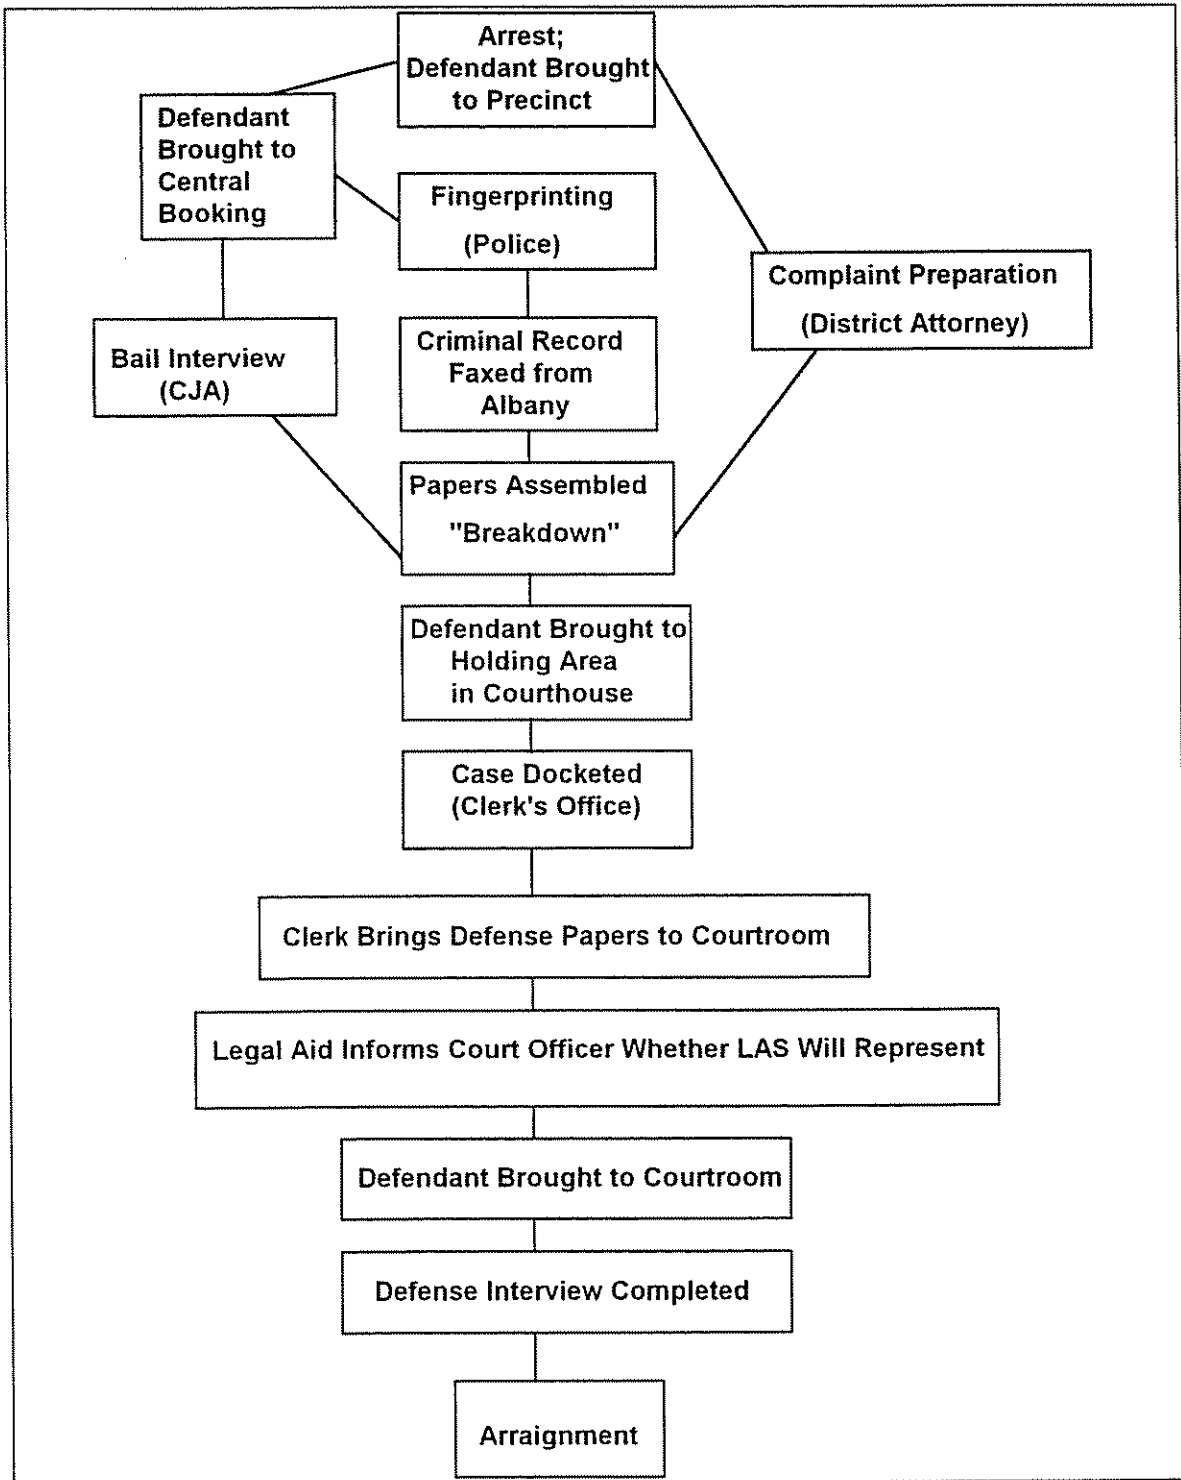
Arrest;
Defendant Brought to Precinct

Defendant Brought to Central Booking

Fingerprinting
(Police)

Complaint Preparation
(District Attorney)

Bail Interview
(CJA)

Criminal Record Faxed from Albany

Papers Assembled
"Breakdown"

Defendant Brought to Holding Area in Courthouse

Case Docketed
(Clerk's Office)

Clerk Brings Defense Papers to Courtroom

Legal Aid Informs Court Officer Whether LAS Will Represent

Defendant Brought to Courtroom

Defense Interview Completed

Arraignment